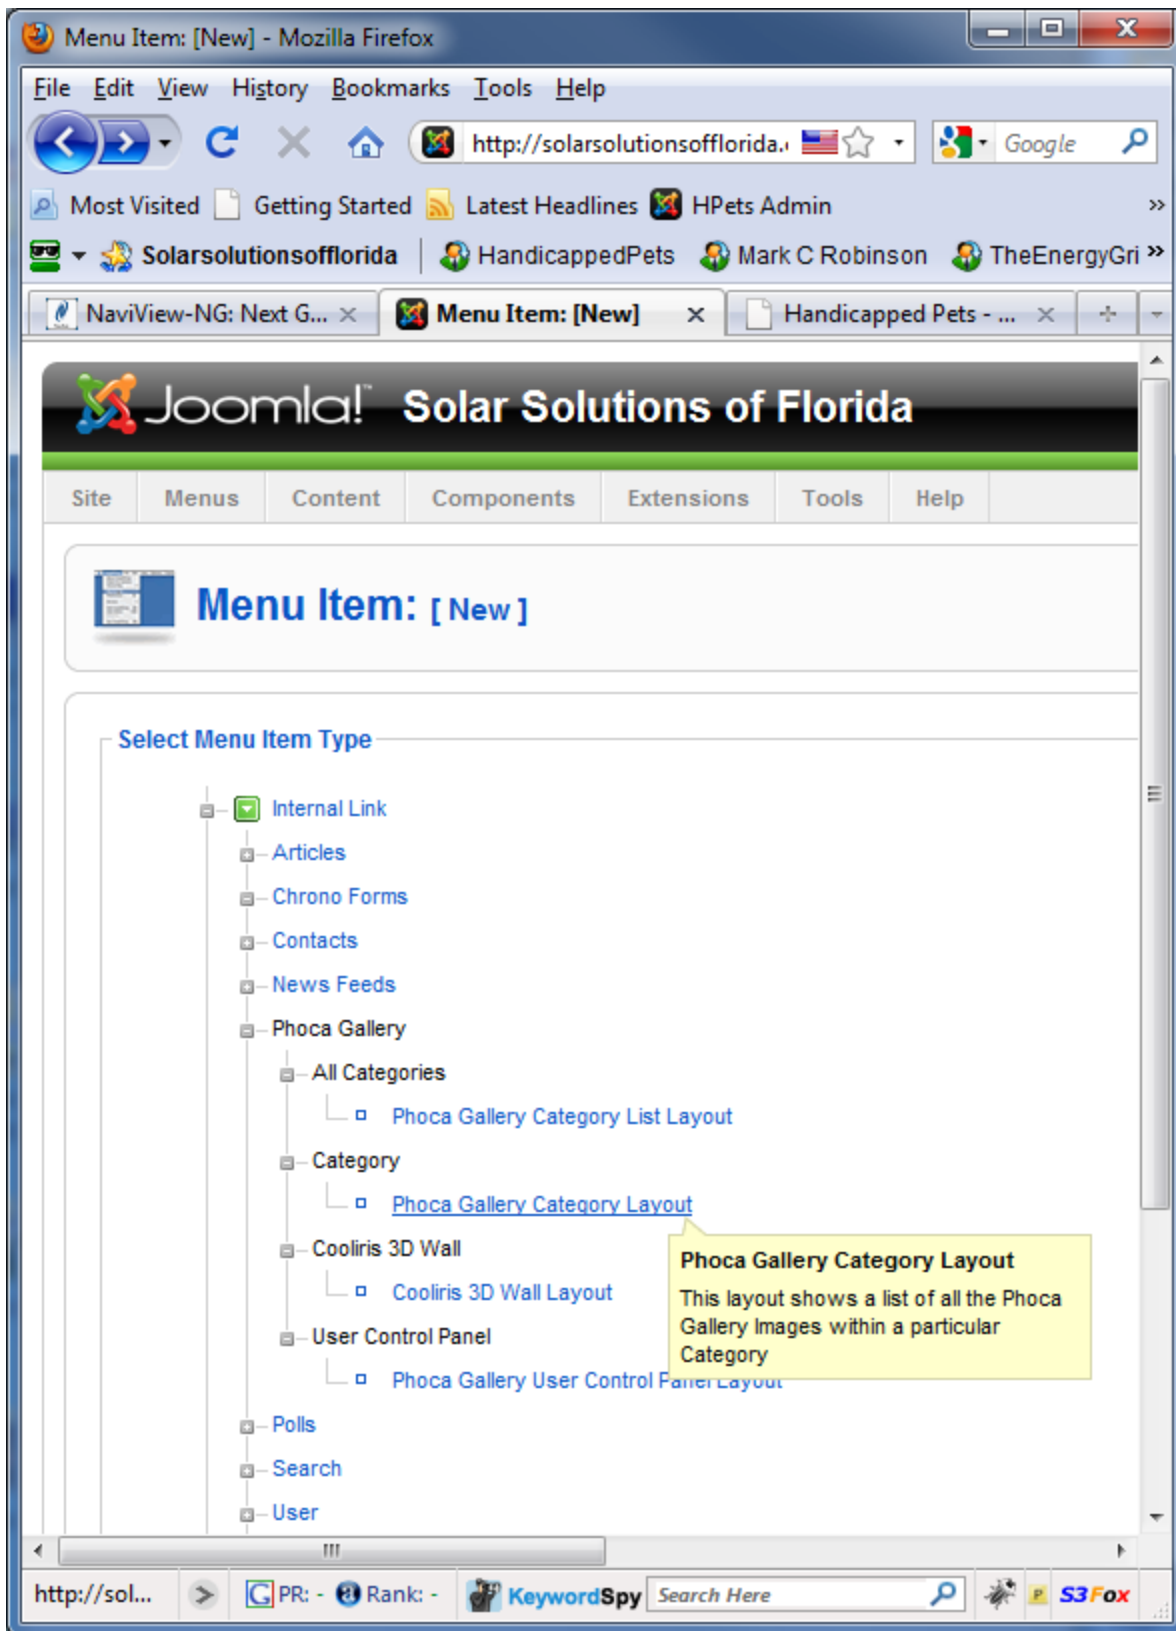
Menu Item: [New] - Mozilla Firefox

File Edit View History Bookmarks Tools Help

http://solarsolutionsofflorida.

Google

Most Visited Getting Started Latest Headlines HPets Admin

Solarsolutionsofflorida HandicappedPets Mark C Robinson TheEnergyGri

NaviView-NG: Next G... Menu Item: [New] Handicapped Pets - ...

Joomla! Solar Solutions of Florida

Site Menus Content Components Extensions Tools Help

Menu Item: [ New ]

Select Menu Item Type

Internal Link
Articles
Chrono Forms
Contacts
News Feeds
Phoca Gallery
All Categories
Phoca Gallery Category List Layout
Category
Phoca Gallery Category Layout
Cooliris 3D Wall
Cooliris 3D Wall Layout
User Control Panel
Phoca Gallery User Control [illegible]
Polls
Search
User

Phoca Gallery Category Layout
This layout shows a list of all the Phoca Gallery Images within a particular Category

http://sol... PR: - Rank: - KeywordSpy Search Here S3Fox